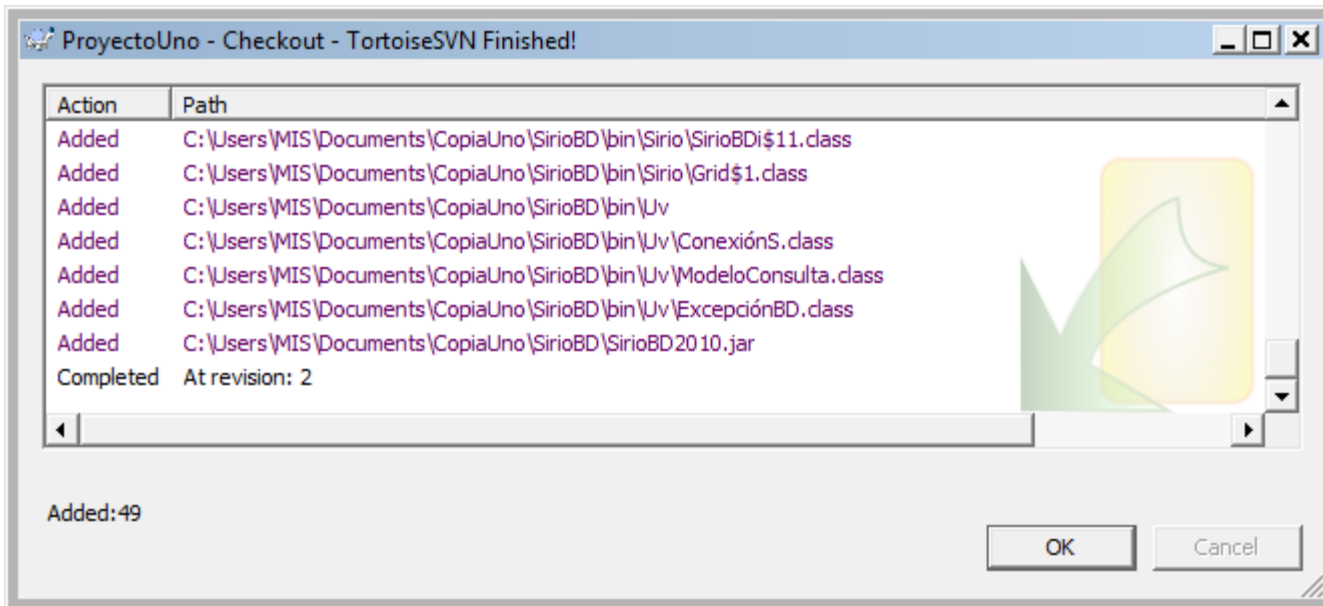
ProyectoUno - Checkout - TortoiseSVN Finished!

| Action | Path |
|---|---|
| Added | C:\Users\MIS\Documents\CopiaUno\SirioBD\bin\Sirio\SirioBDi$11.class |
| Added | C:\Users\MIS\Documents\CopiaUno\SirioBD\bin\Sirio\Grid$1.class |
| Added | C:\Users\MIS\Documents\CopiaUno\SirioBD\bin\Uv |
| Added | C:\Users\MIS\Documents\CopiaUno\SirioBD\bin\Uv\ConexiónS.class |
| Added | C:\Users\MIS\Documents\CopiaUno\SirioBD\bin\Uv\ModeloConsulta.class |
| Added | C:\Users\MIS\Documents\CopiaUno\SirioBD\bin\Uv\ExcepciónBD.class |
| Added | C:\Users\MIS\Documents\CopiaUno\SirioBD\SirioBD2010.jar |
| Completed | At revision: 2 |

Added:49

OK

Cancel